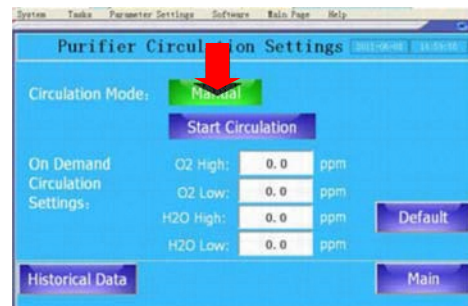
System Tasks Parameter Settings Software Main Page Help

Purifier Circul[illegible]ion Settings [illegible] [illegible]

Circulation Mode: Ma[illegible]al

Start Circulation

On Demand Circulation Settings:

| | | |
|---|---|---|
| O2 High: | 0.0 | ppm |
| O2 Low: | 0.0 | ppm |
| H2O High: | 0.0 | ppm |
| H2O Low: | 0.0 | ppm |

Default

Historical Data

Main